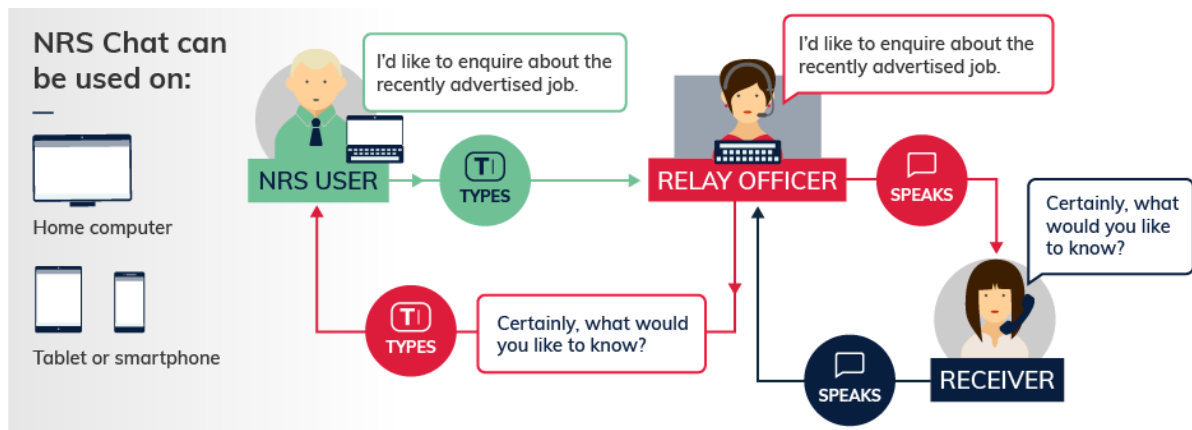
NRS Chat can be used on:

Home computer

Tablet or smartphone

I'd like to enquire about the recently advertised job.

NRS USER

TYPES

I'd like to enquire about the recently advertised job.

RELAY OFFICER

SPEAKS

Certainly, what would you like to know?

TYPES

Certainly, what would you like to know?

SPEAKS

RECEIVER